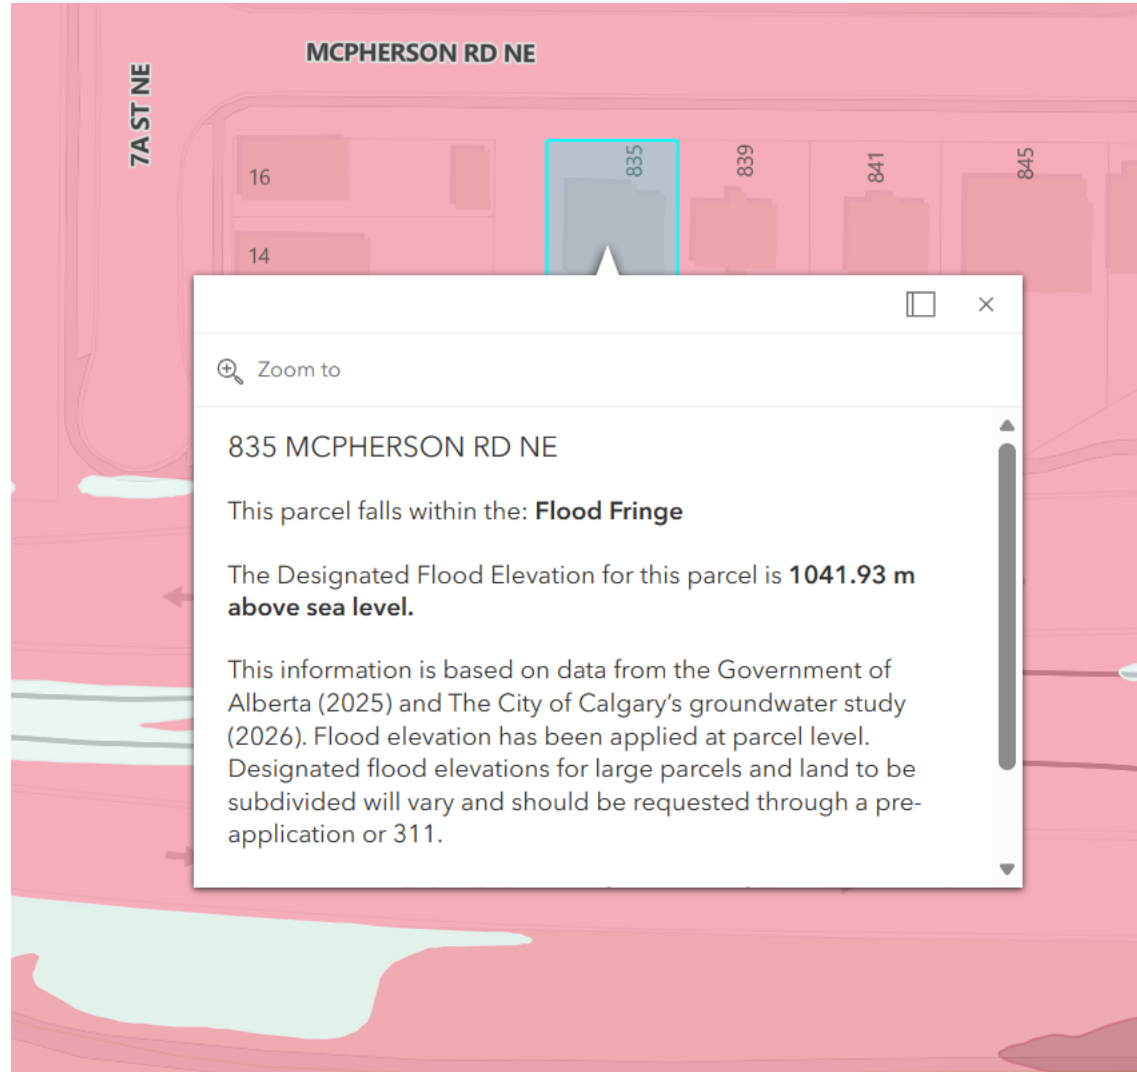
MCPHERSON RD NE

7A ST NE

16

14

835

839

841

845

Zoom to

835 MCPHERSON RD NE

This parcel falls within the: **Flood Fringe**

The Designated Flood Elevation for this parcel is **1041.93 m above sea level.**

This information is based on data from the Government of Alberta (2025) and The City of Calgary's groundwater study (2026). Flood elevation has been applied at parcel level. Designated flood elevations for large parcels and land to be subdivided will vary and should be requested through a pre-application or 311.